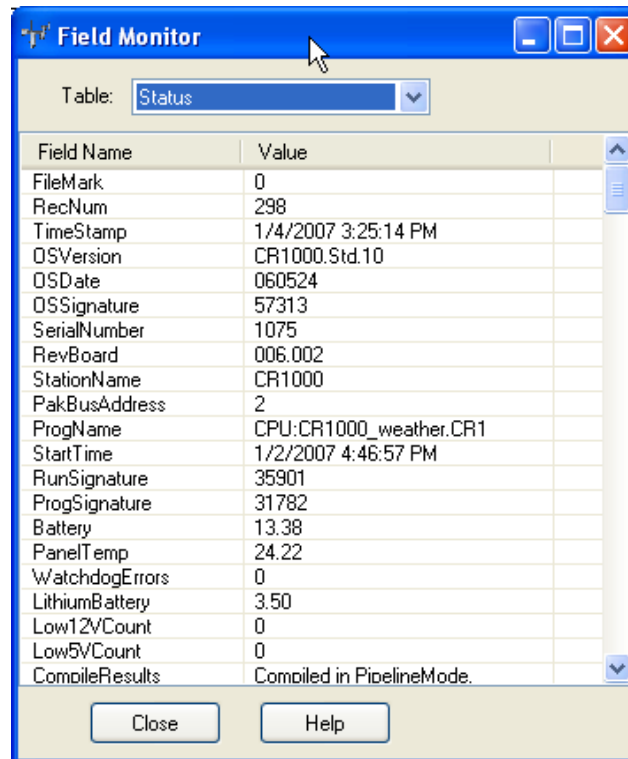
Field Monitor

Table: Status

| Field Name | Value |
|---|---|
| FileMark | 0 |
| RecNum | 298 |
| TimeStamp | 1/4/2007 3:25:14 PM |
| OSVersion | CR1000.Std.10 |
| OSDate | 060524 |
| OSSignature | 57313 |
| SerialNumber | 1075 |
| RevBoard | 006.002 |
| StationName | CR1000 |
| PakBusAddress | 2 |
| ProgName | CPU:CR1000_weather.CR1 |
| StartTime | 1/2/2007 4:46:57 PM |
| RunSignature | 35901 |
| ProgSignature | 31782 |
| Battery | 13.38 |
| PanelTemp | 24.22 |
| WatchdogErrors | 0 |
| LithiumBattery | 3.50 |
| Low12VCount | 0 |
| Low5VCount | 0 |
| CompileResults | Compiled in PipelineMode. |

Close Help